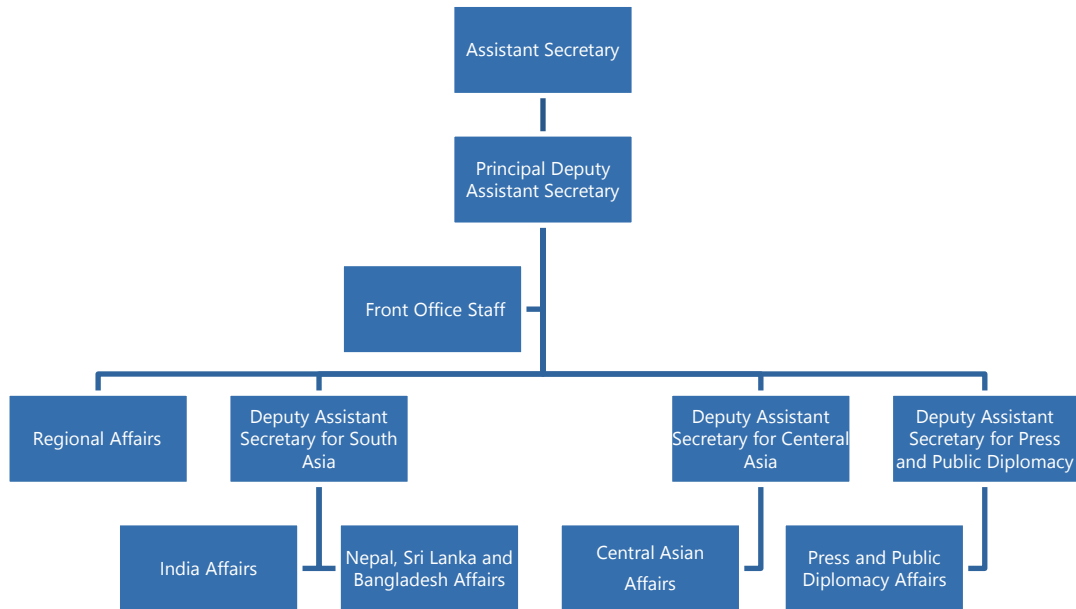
Assistant Secretary

Principal Deputy Assistant Secretary

Front Office Staff

Regional Affairs

Deputy Assistant Secretary for South Asia

Deputy Assistant Secretary for Centeral Asia

Deputy Assistant Secretary for Press and Public Diplomacy

India Affairs

Nepal, Sri Lanka and Bangladesh Affairs

Central Asian Affairs

Press and Public Diplomacy Affairs